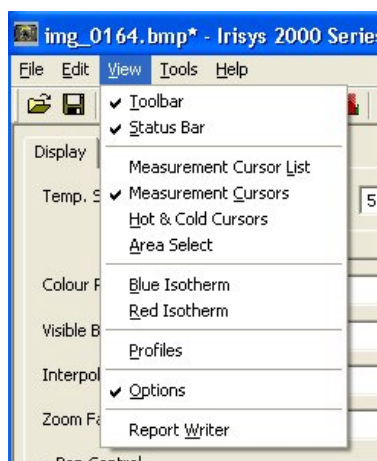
img_0164.bmp* - Irisys 2000 Serie

File Edit View Tools Help

Display

Temp. S

Colour F

Visible B

Interpol

Zoom Fa

✔ Toolbar
✔ Status Bar
Measurement Cursor List
✔ Measurement Cursors
Hot & Cold Cursors
Area Select
Blue Isotherm
Red Isotherm
Profiles
✔ Options
Report Writer

5